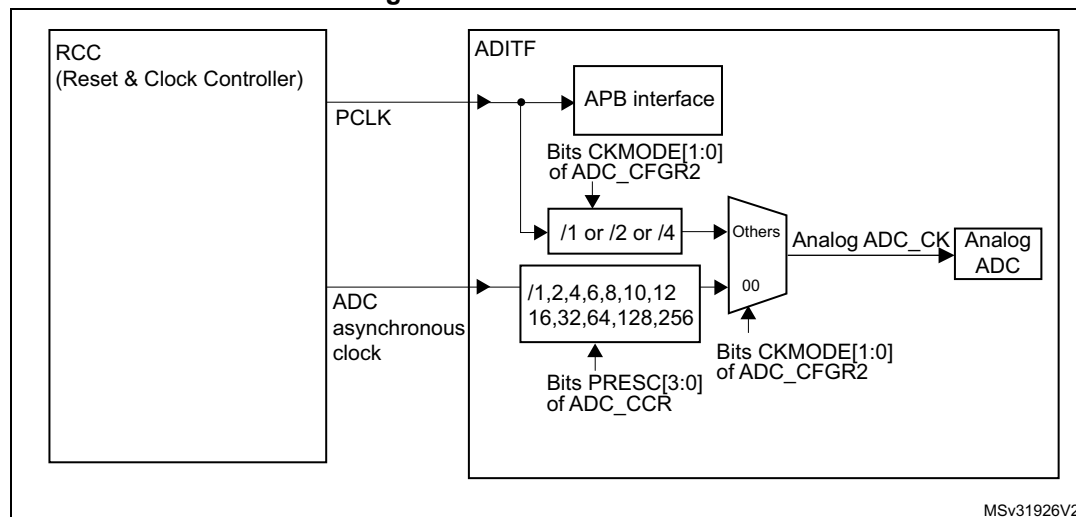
RCC
(Reset & Clock Controller)

PCLK

ADC asynchronous clock

ADITF

APB interface

Bits CKMODE[1:0] of ADC_CFGR2

/1 or /2 or /4

/1,2,4,6,8,10,12
16,32,64,128,256

Bits PRESC[3:0] of ADC_CCR

Others

00

Bits CKMODE[1:0] of ADC_CFGR2

Analog ADC_CK

Analog ADC

MSv31926V2